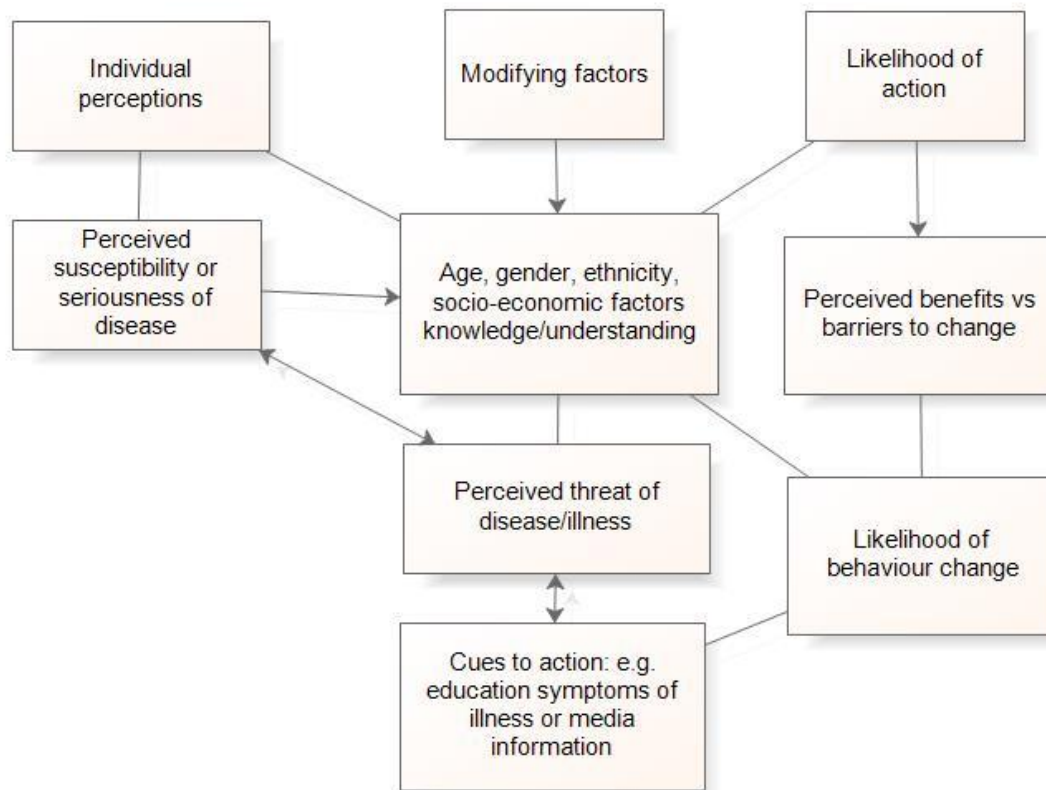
Individual perceptions

Modifying factors

Likelihood of action

Perceived susceptibility or seriousness of disease

Age, gender, ethnicity, socio-economic factors knowledge/understanding

Perceived benefits vs barriers to change

Perceived threat of disease/illness

Likelihood of behaviour change

Cues to action: e.g. education symptoms of illness or media information